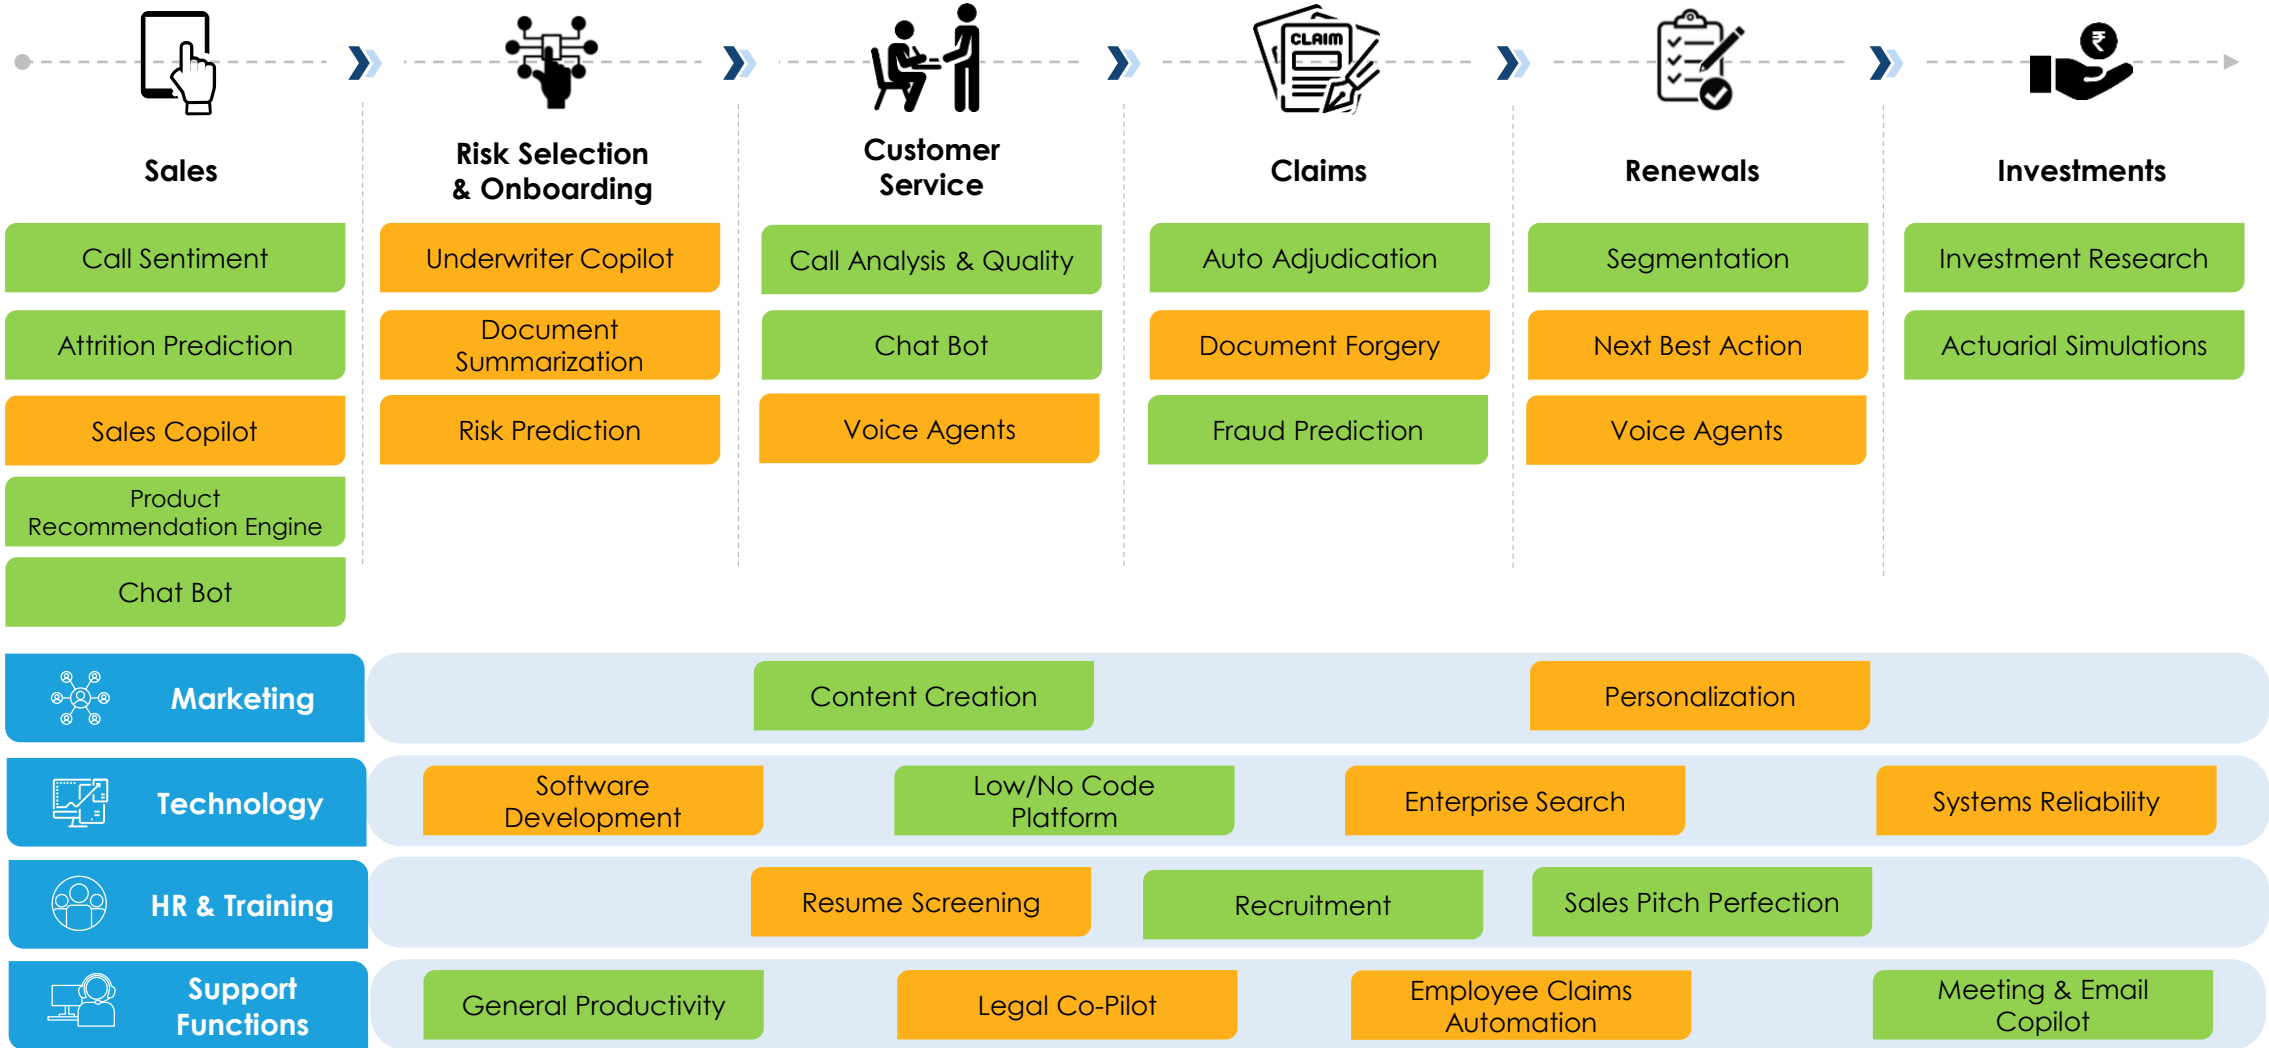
CLAIM

Sales

Call Sentiment

Attrition Prediction

Sales Copilot

Product Recommendation Engine

Chat Bot

Risk Selection & Onboarding

Underwriter Copilot

Document Summarization

Risk Prediction

Customer Service

Call Analysis & Quality

Chat Bot

Voice Agents

Claims

Auto Adjudication

Document Forgery

Fraud Prediction

Renewals

Segmentation

Next Best Action

Voice Agents

Investments

Investment Research

Actuarial Simulations

Marketing

Content Creation

Personalization

Technology

Software Development

Low/No Code Platform

Enterprise Search

Systems Reliability

HR & Training

Resume Screening

Recruitment

Sales Pitch Perfection

Support Functions

General Productivity

Legal Co-Pilot

Employee Claims Automation

Meeting & Email Copilot